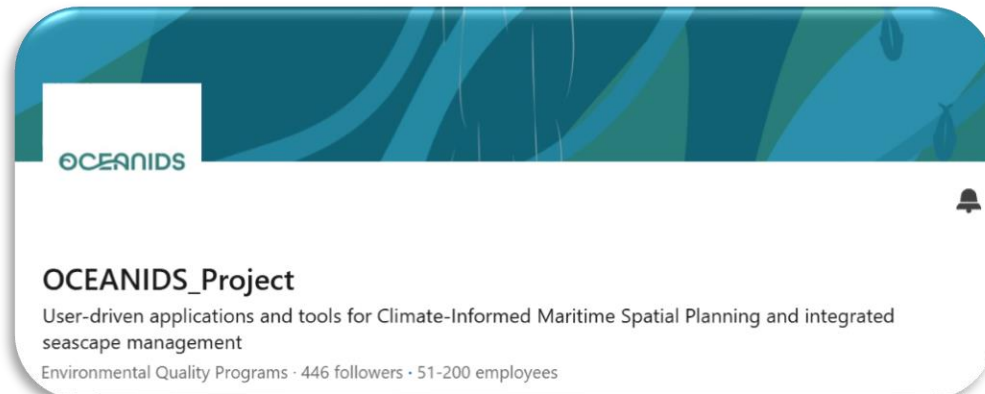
OCEANIDS

OCEANIDS_Project

User-driven applications and tools for Climate-Informed Maritime Spatial Planning and integrated seascape management

Environmental Quality Programs · 446 followers · 51-200 employees